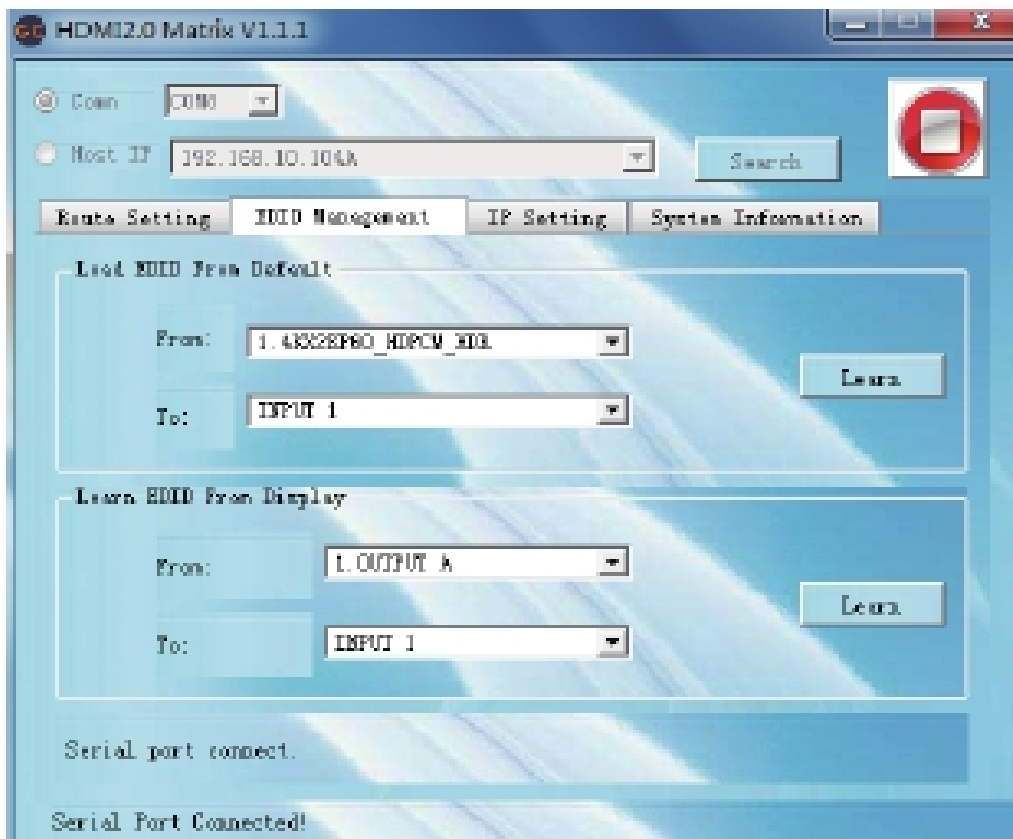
HDMI2.0 Matrix V1.1.1

Comm COM8

Host IP 192.168.10.104A

Search

Route Setting | EDID Management | IP Setting | System Information

Load EDID From Default

From: 1.4K2KRPHO_HDPCM_HDR

To: INPUT 1

Learn

Learn EDID From Display

From: 1.OUTPUT A

To: INPUT 1

Learn

Serial port connect.

Serial Port Connected!